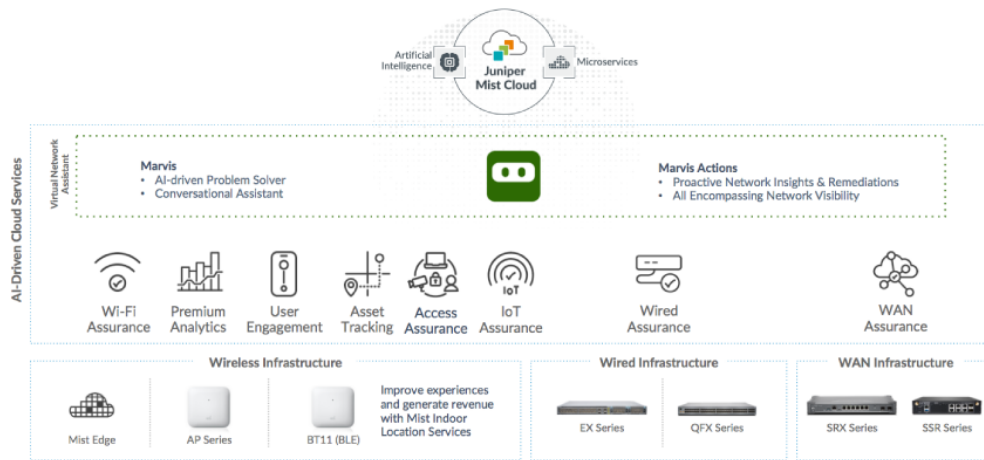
Artificial Intelligence

Juniper Mist Cloud

Microservices

AI-Driven Cloud Services

Virtual Network Assistant

Marvis
• AI-driven Problem Solver
• Conversational Assistant

Marvis Actions
• Proactive Network Insights & Remediations
• All Encompassing Network Visibility

Wi-Fi Assurance

Premium Analytics

User Engagement

Asset Tracking

Access Assurance

IoT

IoT Assurance

Wired Assurance

WAN Assurance

Wireless Infrastructure

Mist Edge

AP Series

BT11 (BLE)

Improve experiences and generate revenue with Mist Indoor Location Services

Wired Infrastructure

EX Series

QFX Series

WAN Infrastructure

SRX Series

SSR Series